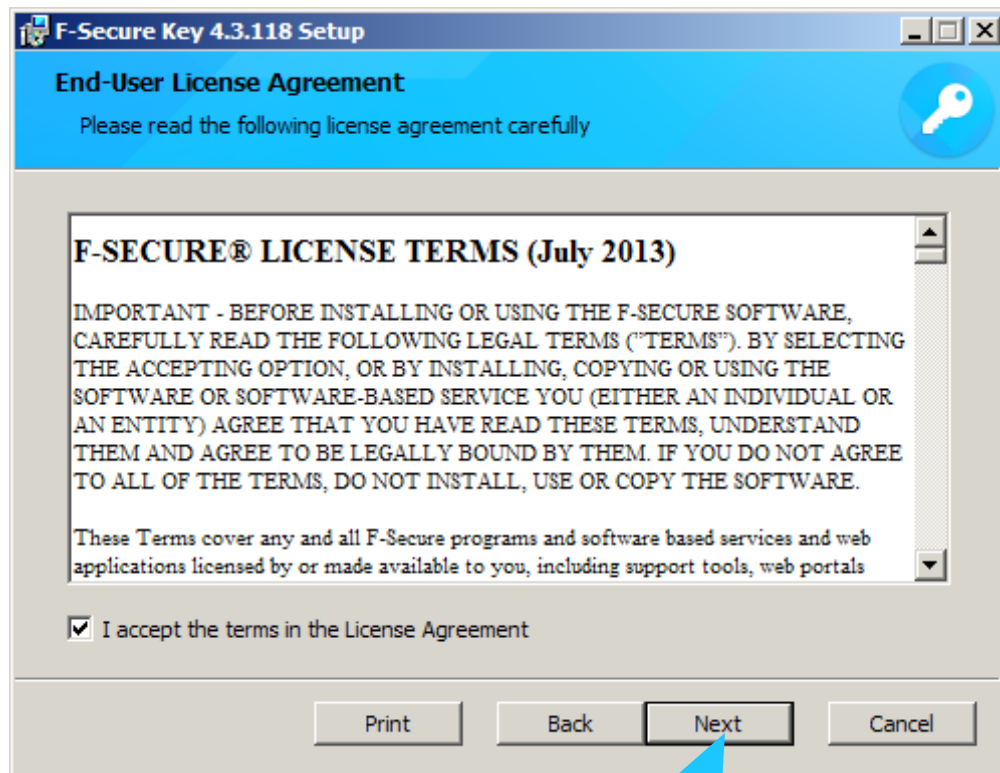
F-Secure Key 4.3.118 Setup

End-User License Agreement

Please read the following license agreement carefully

F-SECURE® LICENSE TERMS (July 2013)

IMPORTANT - BEFORE INSTALLING OR USING THE F-SECURE SOFTWARE, CAREFULLY READ THE FOLLOWING LEGAL TERMS ("TERMS"). BY SELECTING THE ACCEPTING OPTION, OR BY INSTALLING, COPYING OR USING THE SOFTWARE OR SOFTWARE-BASED SERVICE YOU (EITHER AN INDIVIDUAL OR AN ENTITY) AGREE THAT YOU HAVE READ THESE TERMS, UNDERSTAND THEM AND AGREE TO BE LEGALLY BOUND BY THEM. IF YOU DO NOT AGREE TO ALL OF THE TERMS, DO NOT INSTALL, USE OR COPY THE SOFTWARE.

These Terms cover any and all F-Secure programs and software based services and web applications licensed by or made available to you, including support tools, web portals

I accept the terms in the License Agreement

Print

Back

Next

Cancel